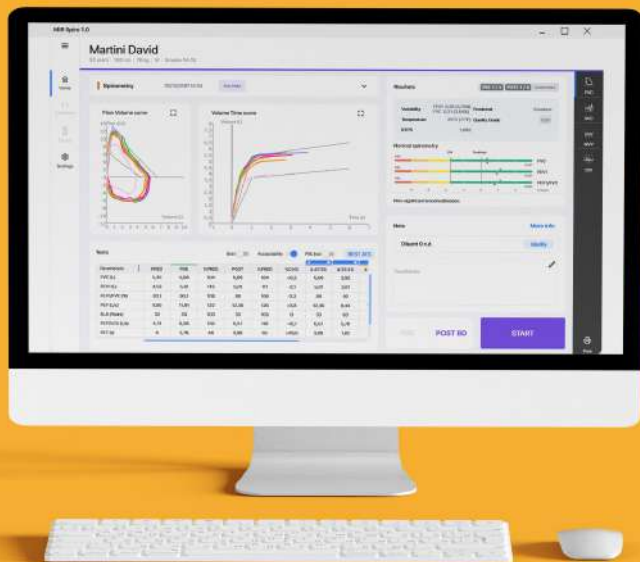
MIR Spiro 1.0

Martini David

Home

Settings

Spirometry

Flow Volume curve

Volume Time curve

Tests

Best

Acceptability

Parameters

PRED

PRE

POST

START

POST BD

Results

Normal spirometry

Note

Obiettivo Gen.

Modify

More info

FVC

PEF

FEV1

FVC (L)

FEV1 (L)

PEF (L/s)